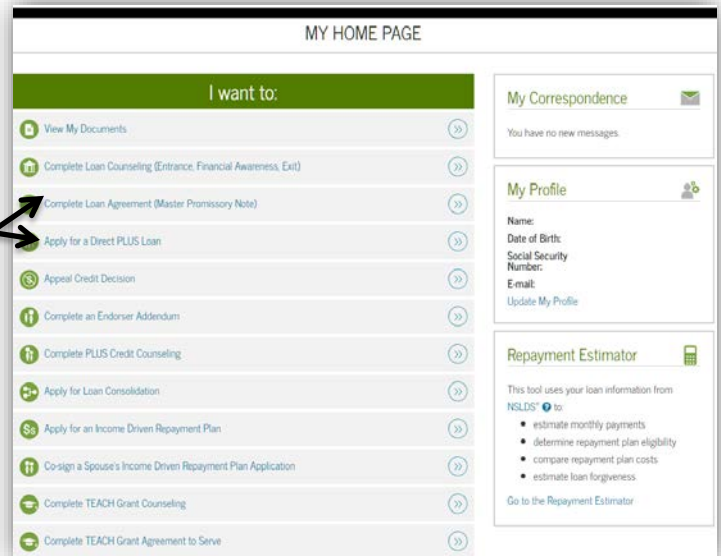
MY HOME PAGE

I want to:

View My Documents

Complete Loan Counseling (Entrance, Financial Awareness, Exit)

Complete Loan Agreement (Master Promissory Note)

Apply for a Direct PLUS Loan

Appeal Credit Decision

Complete an Endorser Addendum

Complete PLUS Credit Counseling

Apply for Loan Consolidation

Apply for an Income Driven Repayment Plan

Co-sign a Spouse's Income Driven Repayment Plan Application

Complete TEACH Grant Counseling

Complete TEACH Grant Agreement to Serve

My Correspondence

You have no new messages.

My Profile

Name:
Date of Birth:
Social Security Number:
E-mail:
Update My Profile

Repayment Estimator

This tool uses your loan information from NSLDS® to:

- estimate monthly payments
- determine repayment plan eligibility
- compare repayment plan costs
- estimate loan forgiveness

Go to the Repayment Estimator